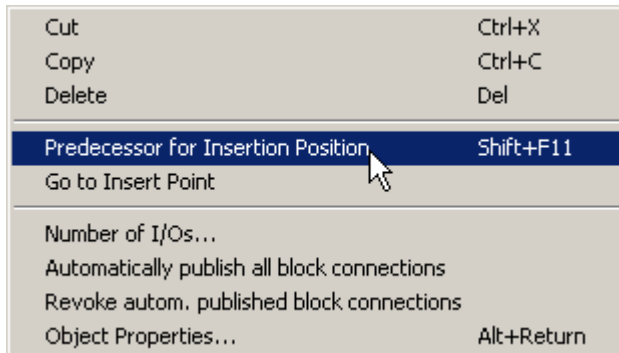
Cut Ctrl+X
Copy Ctrl+C
Delete Del

Predecessor for Insertion Position Shift+F11
Go to Insert Point

Number of I/Os...
Automatically publish all block connections
Revoke autom. published block connections
Object Properties... Alt+Return